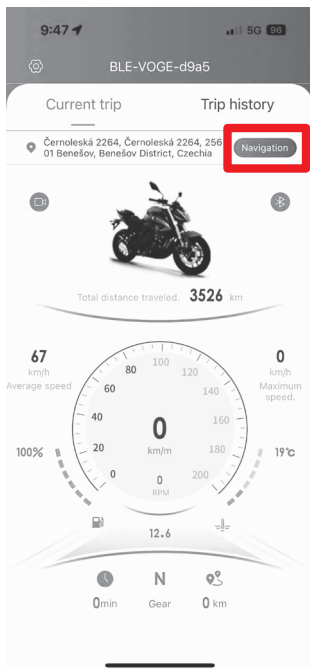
9:47

5G 96

BLE-VOGE-d9a5

Current trip

Trip history

Černoleská 2264, Černoleská 2264, 256 01 Benešov, Benešov District, Czechia

Navigation

Total distance traveled. 3526 km

67
km/h
Average speed

0
km/h
Maximum speed.

100
80
120
60
140
40
160
20
180
0
200

0
km/m

0
RPM

100%

19℃

12.6

0min

N
Gear

0 km